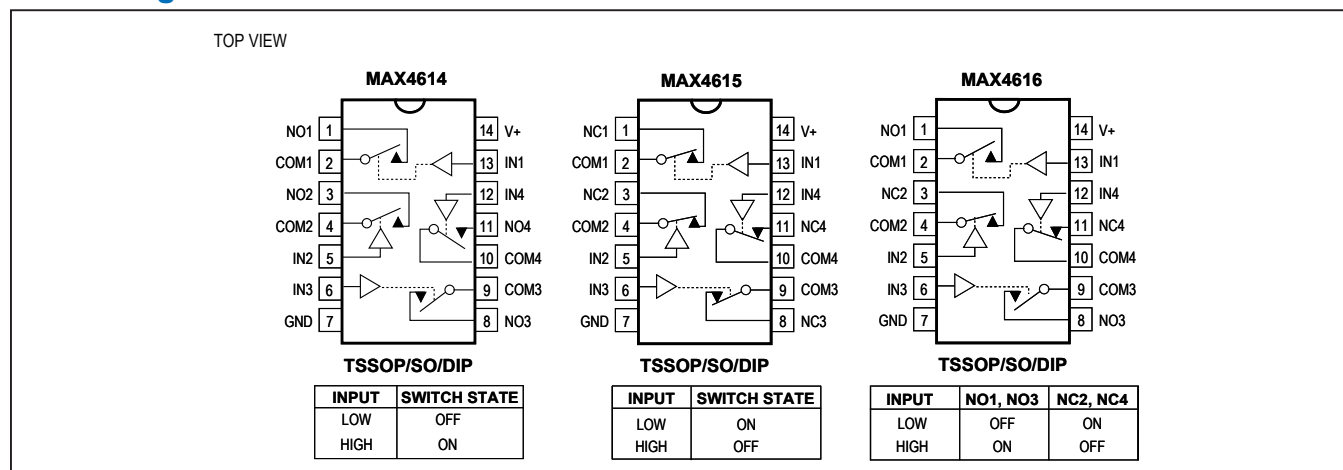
TOP VIEW

MAX4614

NO1 1
COM1 2
NO2 3
COM2 4
IN2 5
IN3 6
GND 7
14 V+
13 IN1
12 IN4
11 NO4
10 COM4
9 COM3
8 NO3

TSSOP/SO/DIP

| INPUT | SWITCH STATE |
|---|---|
| LOW | OFF |
| HIGH | ON |

MAX4615

NC1 1
COM1 2
NC2 3
COM2 4
IN2 5
IN3 6
GND 7
14 V+
13 IN1
12 IN4
11 NC4
10 COM4
9 COM3
8 NC3

TSSOP/SO/DIP

| INPUT | SWITCH STATE |
|---|---|
| LOW | ON |
| HIGH | OFF |

MAX4616

NO1 1
COM1 2
NC2 3
COM2 4
IN2 5
IN3 6
GND 7
14 V+
13 IN1
12 IN4
11 NC4
10 COM4
9 COM3
8 NO3

TSSOP/SO/DIP

| INPUT | NO1, NO3 | NC2, NC4 |
|---|---|---|
| LOW | OFF | ON |
| HIGH | ON | OFF |